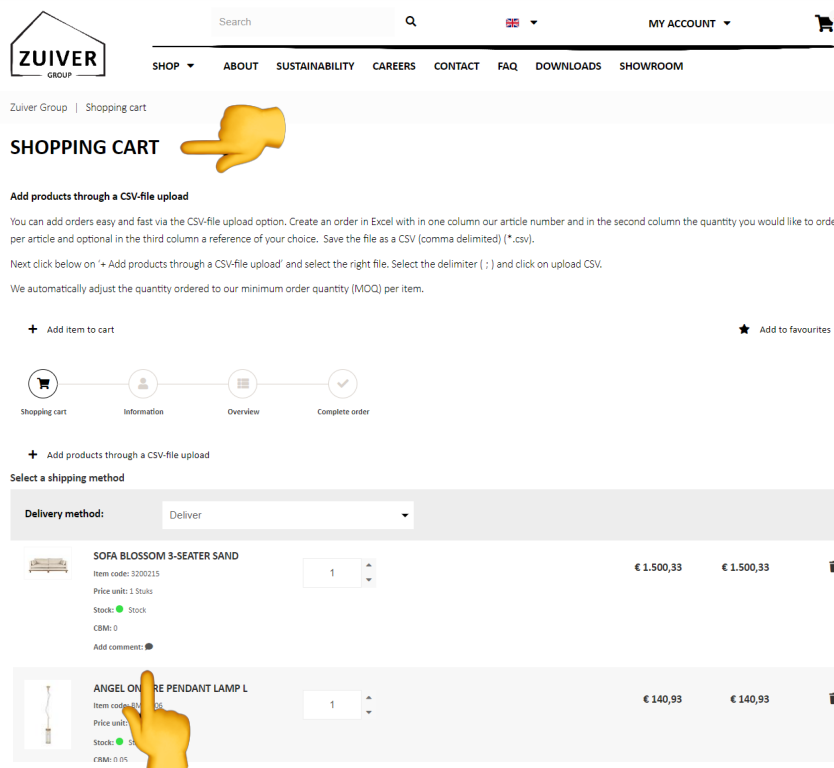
ZUIVER
GROUP

Search

MY ACCOUNT

SHOP ABOUT SUSTAINABILITY CAREERS CONTACT FAQ DOWNLOADS SHOWROOM

Zuiver Group | Shopping cart

SHOPPING CART

Add products through a CSV-file upload

You can add orders easy and fast via the CSV-file upload option. Create an order in Excel with in one column our article number and in the second column the quantity you would like to orde per article and optional in the third column a reference of your choice. Save the file as a CSV (comma delimited) (*.csv).

Next click below on '+ Add products through a CSV-file upload' and select the right file. Select the delimiter ( ; ) and click on upload CSV.

We automatically adjust the quantity ordered to our minimum order quantity (MOQ) per item.

+ Add item to cart

Add to favourites

Shopping cart Information Overview Complete order

+ Add products through a CSV-file upload

Select a shipping method

Delivery method: Deliver

SOFA BLOSSOM 3-SEATER SAND
Item code: 3200215
Price unit: 1 Stuks
Stock: Stock
CBM: 0
Add comment:

1

€ 1.500,33 € 1.500,33

ANGEL ON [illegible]RE PENDANT LAMP L
Item code: BM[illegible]06
Price unit: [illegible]
Stock: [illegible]
CBM: 0.05

1

€ 140,93 € 140,93